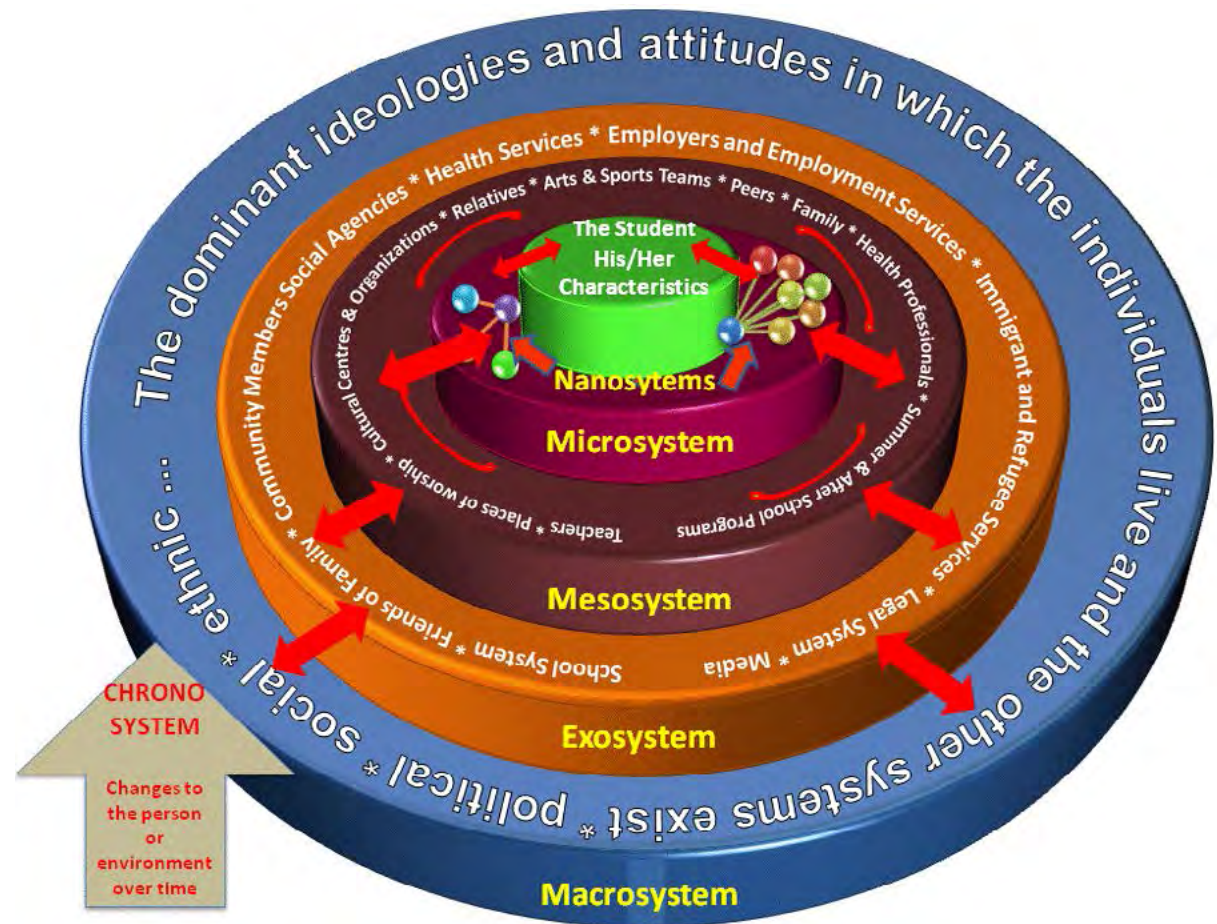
The dominant ideologies and attitudes in which the individuals live and the other systems exist * political * social * ethnic ...

Community Members Social Agencies * Health Services * Employers and Employment Services * Immigrant and Refugee Services * Legal System * Media

School System * Friends of Family *

Cultural Centres & Organizations * Relatives * Arts & Sports Teams * Peers * Family * Health Professionals * Summer & After School Programs

Teachers * Places of worship *

The Student His/Her Characteristics

Nanosytems

Microsystem

Mesosystem

Exosystem

Macrosystem

CHRONO SYSTEM

Changes to the person or environment over time